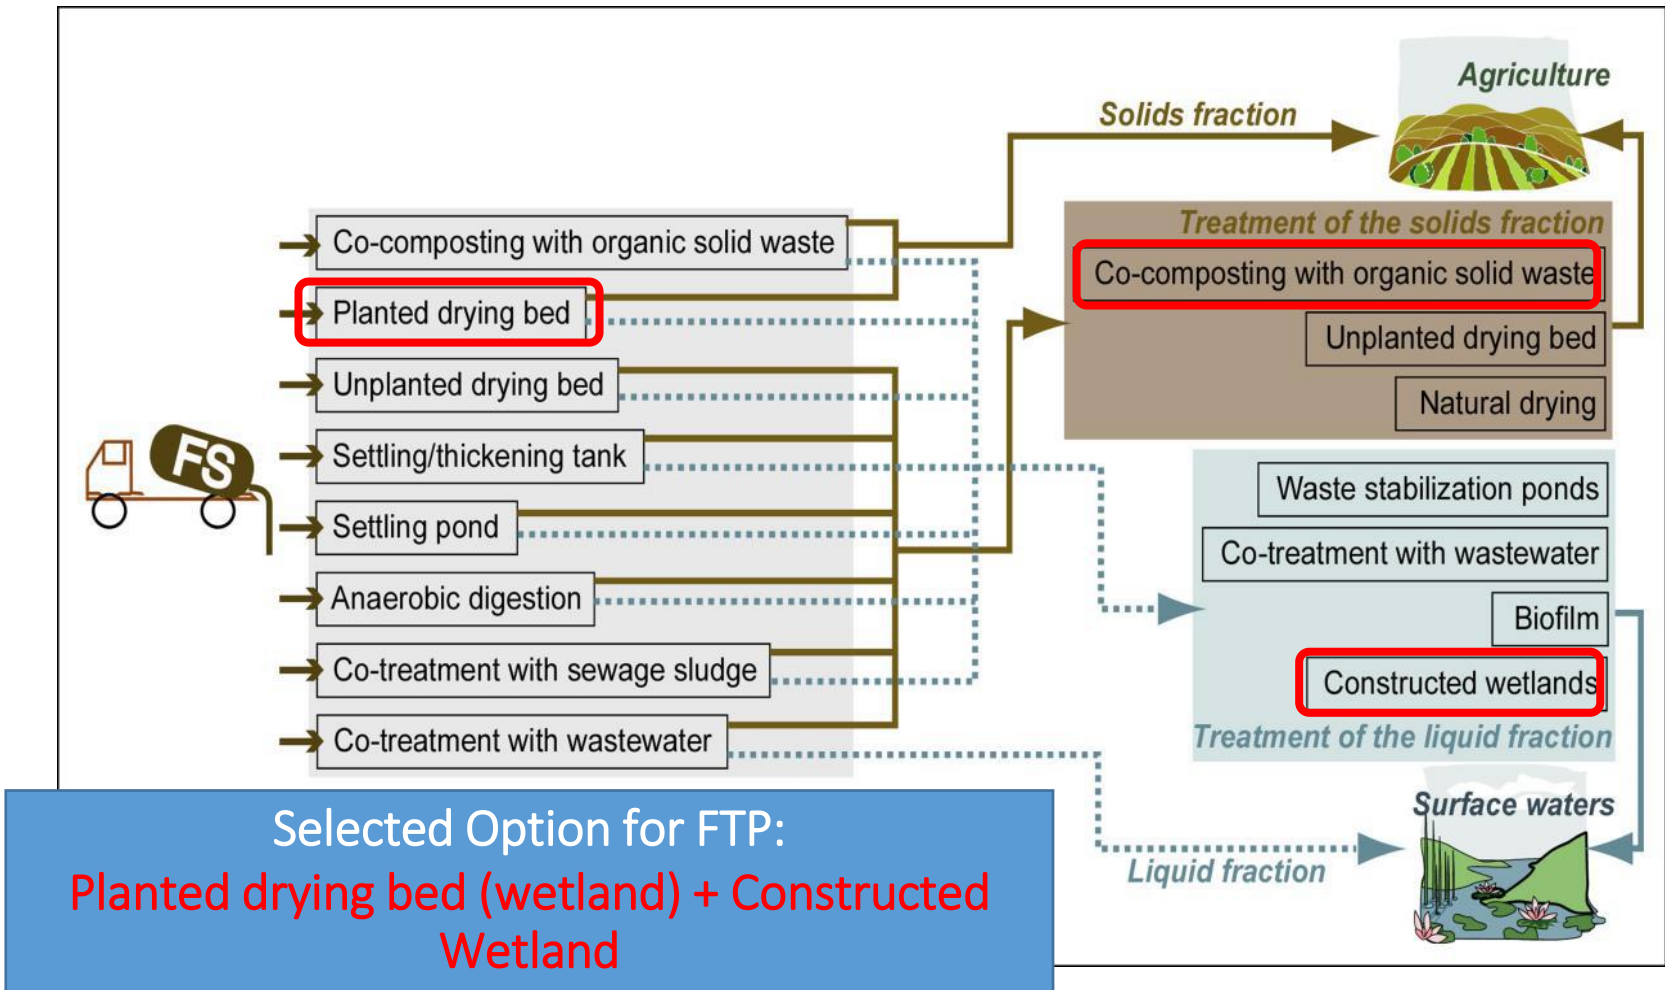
Agriculture

Solids fraction

FS

Co-composting with organic solid waste

Planted drying bed

Unplanted drying bed

Settling/thickening tank

Settling pond

Anaerobic digestion

Co-treatment with sewage sludge

Co-treatment with wastewater

Treatment of the solids fraction

Co-composting with organic solid waste

Unplanted drying bed

Natural drying

Waste stabilization ponds

Co-treatment with wastewater

Biofilm

Constructed wetlands

Treatment of the liquid fraction

Surface waters

Liquid fraction

Selected Option for FTP:
Planted drying bed (wetland) + Constructed Wetland